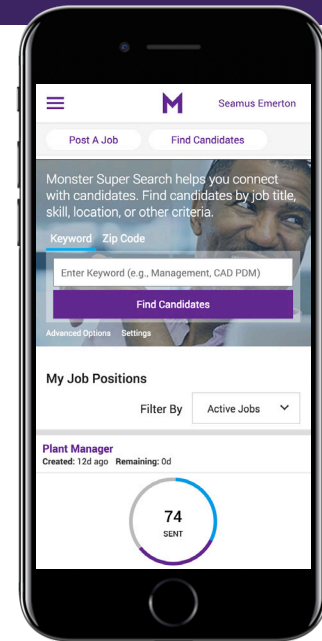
M

Seamus Emerton

Post A Job

Find Candidates

Monster Super Search helps you connect with candidates. Find candidates by job title, skill, location, or other criteria.

Keyword

Zip Code

Enter Keyword (e.g., Management, CAD PDM)

Find Candidates

Advanced Options

Settings

My Job Positions

Filter By

Active Jobs

Plant Manager

Created: 12d ago Remaining: 0d

74

SENT